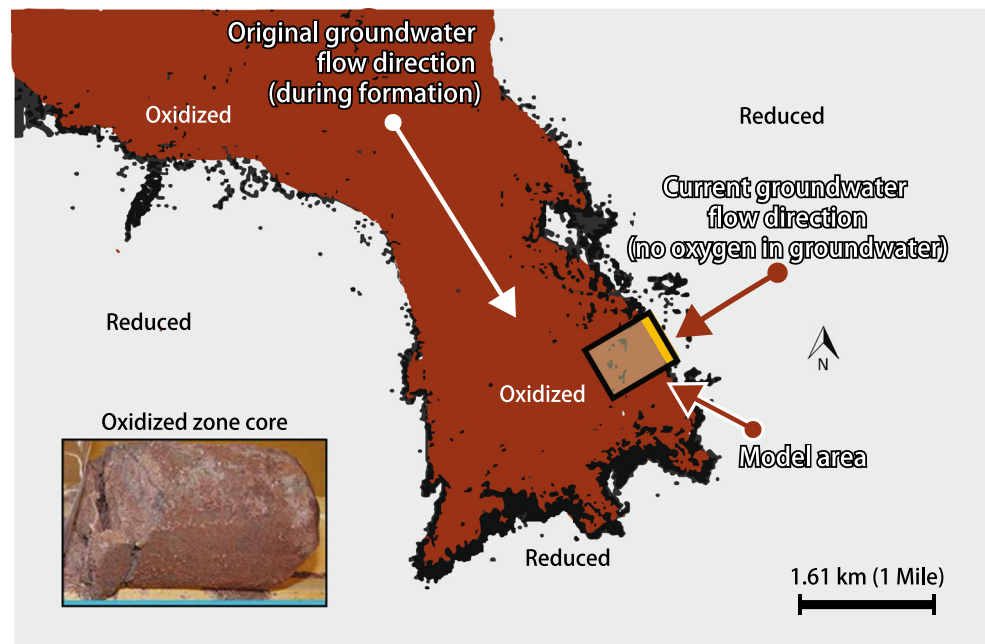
Original groundwater flow direction (during formation)

Oxidized

Reduced

Current groundwater flow direction (no oxygen in groundwater)

Reduced

N

Oxidized

Oxidized zone core

Model area

Reduced

1.61 km (1 Mile)